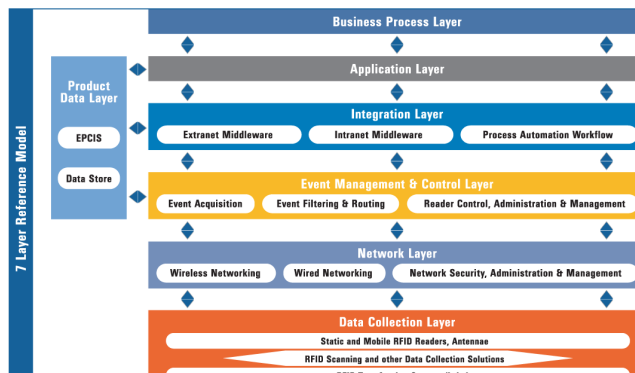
7 Layer Reference Model

Business Process Layer

Product Data Layer

EPCIS

Data Store

Application Layer

Integration Layer

Extranet Middleware

Intranet Middleware

Process Automation Workflow

Event Management & Control Layer

Event Acquisition

Event Filtering & Routing

Reader Control, Administration & Management

Network Layer

Wireless Networking

Wired Networking

Network Security, Administration & Management

Data Collection Layer

Static and Mobile RFID Readers, Antennae

RFID Scanning and other Data Collection Solutions

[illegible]